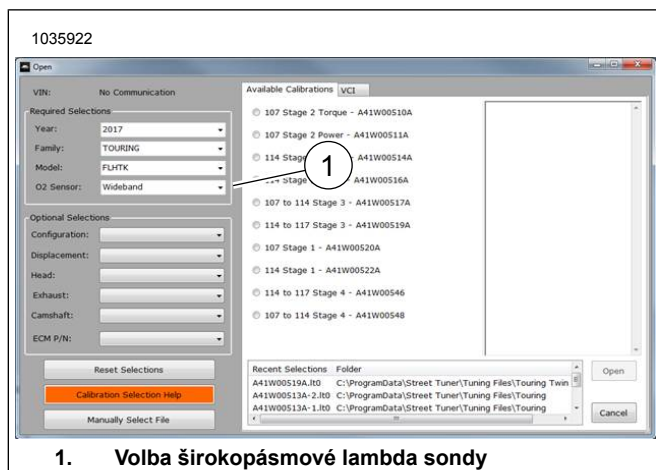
1035922

Open

VIN: No Communication

Required Selections

Year: 2017

Family: TOURING

Model: FLHTK

O2 Sensor: Wideband

Optional Selections

Configuration:

Displacement:

Head:

Exhaust:

Camshaft:

ECM P/N:

Reset Selections

Calibration Selection Help

Manually Select File

Available Calibrations VCI

107 Stage 2 Torque - A41W00510A

107 Stage 2 Power - A41W00511A

114 Stage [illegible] A41W00514A

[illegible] Stage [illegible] A41W00516A

107 to 114 Stage 3 - A41W00517A

114 to 117 Stage 3 - A41W00519A

107 Stage 1 - A41W00520A

114 Stage 1 - A41W00522A

114 to 117 Stage 4 - A41W00546

107 to 114 Stage 4 - A41W00548

1

| Recent Selections | Folder |
|---|---|
| A41W00519A.lt0 | C:\ProgramData\Street Tuner\Tuning Files\Touring Twin |
| A41W00513A-2.lt0 | C:\ProgramData\Street Tuner\Tuning Files\Touring |
| A41W00513A-1.lt0 | C:\ProgramData\Street Tuner\Tuning Files\Touring |

Open

Cancel

1. Volba širokopásmové lambda sondy